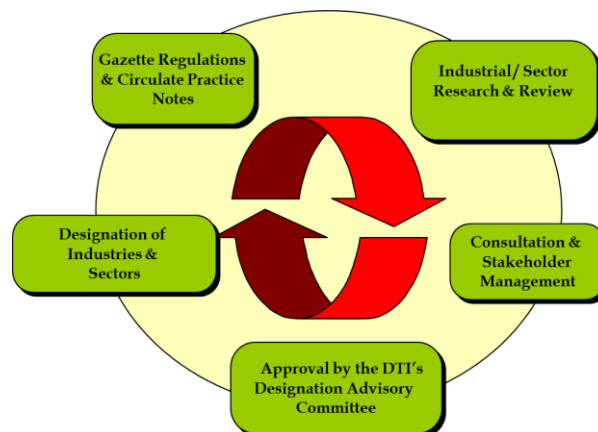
Gazette Regulations & Circulate Practice Notes

Industrial/ Sector Research & Review

Consultation & Stakeholder Management

Approval by the DTI's Designation Advisory Committee

Designation of Industries & Sectors